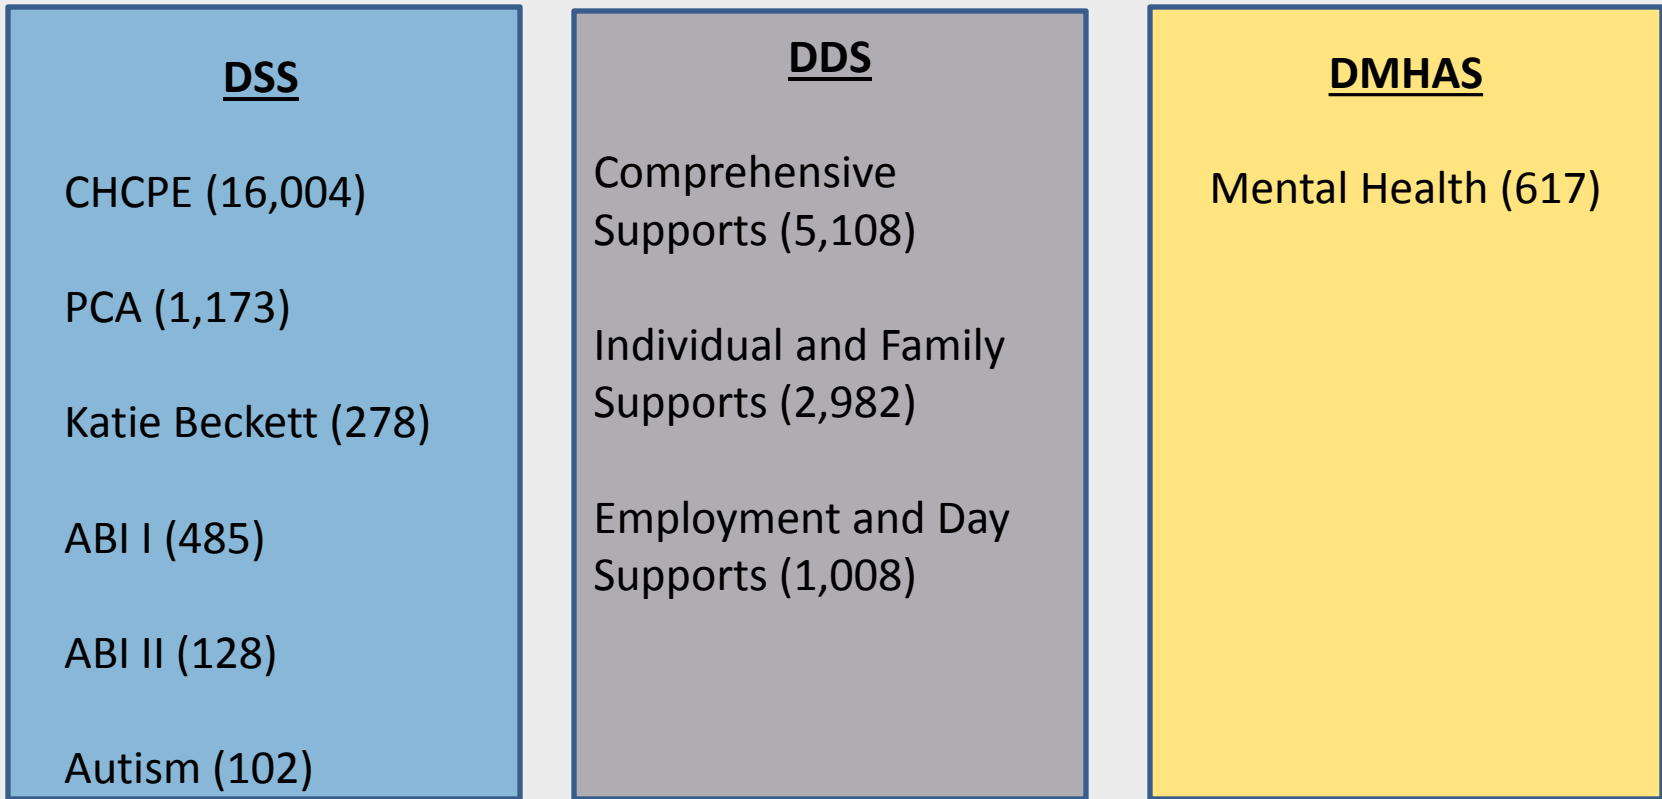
DSS

CHCPE (16,004)

PCA (1,173)

Katie Beckett (278)

ABI I (485)

ABI II (128)

Autism (102)

DDS

Comprehensive Supports (5,108)

Individual and Family Supports (2,982)

Employment and Day Supports (1,008)

DMHAS

Mental Health (617)